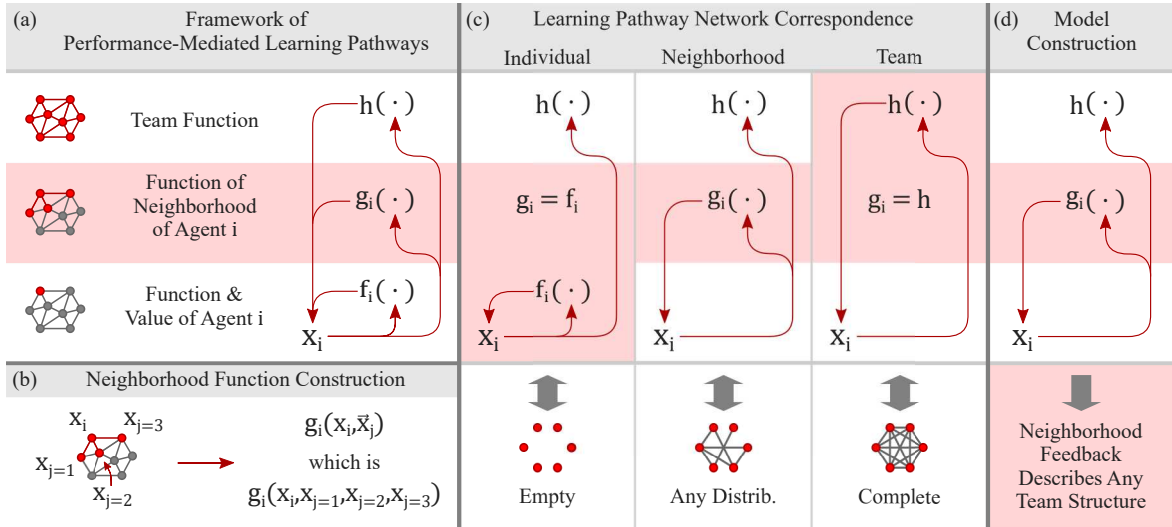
(a) Framework of Performance-Mediated Learning Pathways

Team Function $h(\cdot)$

Function of Neighborhood of Agent i $g_i(\cdot)$

Function & Value of Agent i $f_i(\cdot)$

$x_i$

(b) Neighborhood Function Construction

$x_i$ $x_{j=3}$ $x_{j=1}$ $x_{j=2}$

$g_i(x_i, \vec{x}_j)$
which is
$g_i(x_i, x_{j=1}, x_{j=2}, x_{j=3})$

(c) Learning Pathway Network Correspondence

Individual

$h(\cdot)$

$g_i = f_i$

$f_i(\cdot)$

$x_i$

Neighborhood

$h(\cdot)$

$g_i(\cdot)$

$x_i$

Team

$h(\cdot)$

$g_i = h$

$x_i$

Empty

Any Distrib.

Complete

(d) Model Construction

$h(\cdot)$

$g_i(\cdot)$

$x_i$

Neighborhood Feedback Describes Any Team Structure